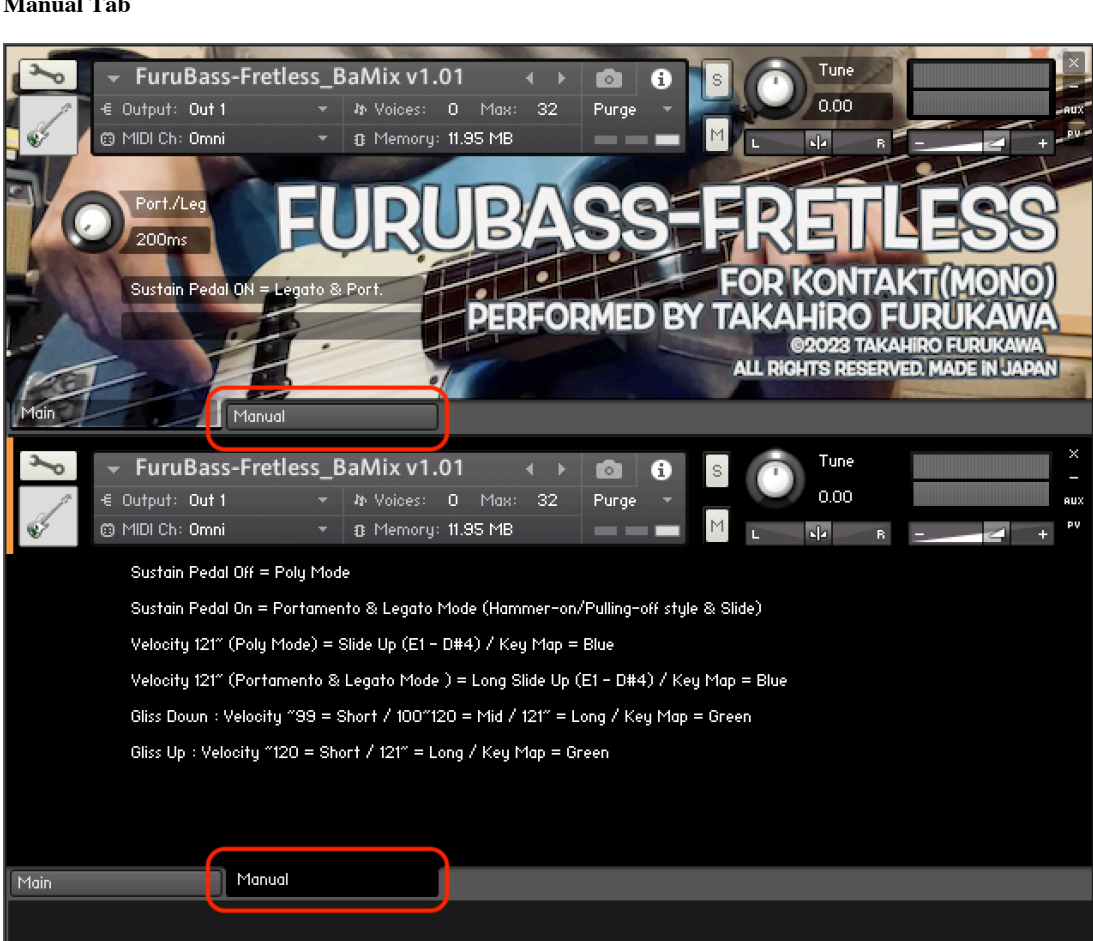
Manual Tab

FuruBass-Fretless_BaMix v1.01

Output: Out 1

Voices: 0 Max: 32

Purge

MIDI Ch: Omni

Memory: 11.95 MB

S

M

Tune

0.00

L R

AUX

PV

Port./Leg

200ms

Sustain Pedal ON = Legato & Port.

FURUBASS-FRETLESS

FOR KONTAKT(MONO)

PERFORMED BY TAKAHiRO FURUKAWA

©2023 TAKAHIRO FURUKAWA

ALL RIGHTS RESERVED. MADE IN JAPAN

Main

Manual

FuruBass-Fretless_BaMix v1.01

Output: Out 1

Voices: 0 Max: 32

Purge

MIDI Ch: Omni

Memory: 11.95 MB

S

M

Tune

0.00

L R

AUX

PV

Sustain Pedal Off = Poly Mode

Sustain Pedal On = Portamento & Legato Mode (Hammer-on/Pulling-off style & Slide)

Velocity 121~ (Poly Mode) = Slide Up (E1 - D#4) / Key Map = Blue

Velocity 121~ (Portamento & Legato Mode ) = Long Slide Up (E1 - D#4) / Key Map = Blue

Gliss Down : Velocity ~99 = Short / 100~120 = Mid / 121~ = Long / Key Map = Green

Gliss Up : Velocity ~120 = Short / 121~ = Long / Key Map = Green

Main

Manual